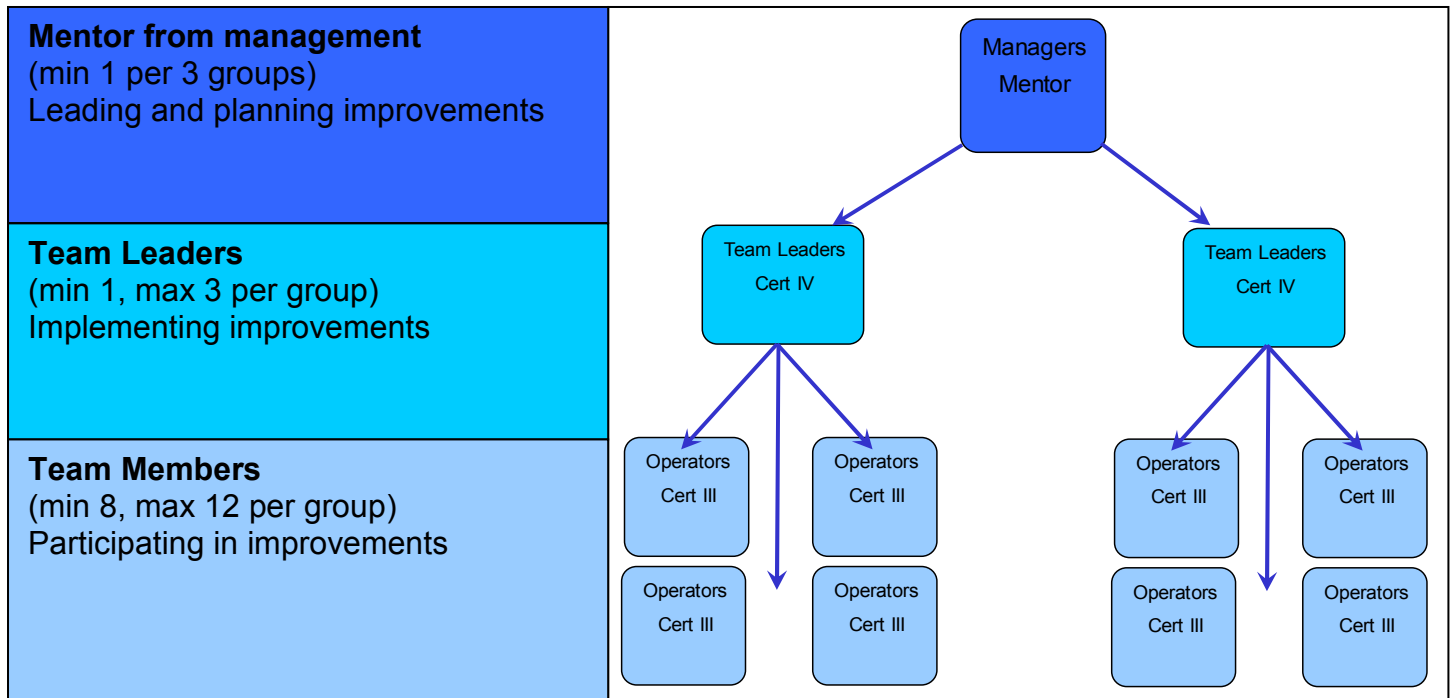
**Mentor from management**
(min 1 per 3 groups)
Leading and planning improvements

**Team Leaders**
(min 1, max 3 per group)
Implementing improvements

**Team Members**
(min 8, max 12 per group)
Participating in improvements

Managers
Mentor

Team Leaders
Cert IV

Team Leaders
Cert IV

Operators
Cert III

Operators
Cert III

Operators
Cert III

Operators
Cert III

Operators
Cert III

Operators
Cert III

Operators
Cert III

Operators
Cert III